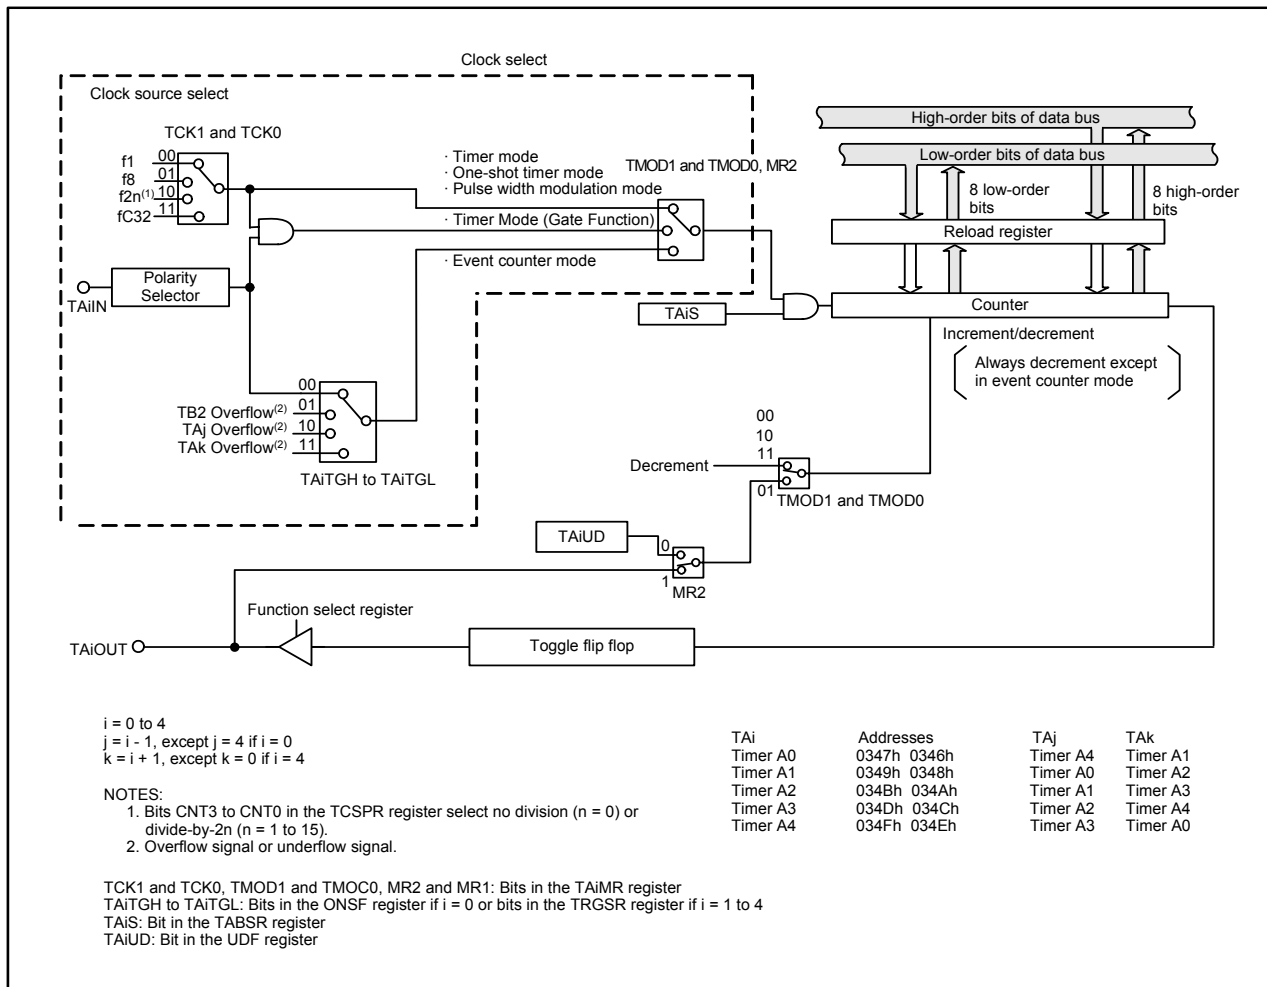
Clock select

Clock source select

TCK1 and TCK0

f1 00
f8 01
f2n$^{(1)}$ 10
fC32 11

· Timer mode
· One-shot timer mode
· Pulse width modulation mode

TMOD1 and TMOD0, MR2

· Timer Mode (Gate Function)

· Event counter mode

TAiIN

Polarity Selector

00
TB2 Overflow$^{(2)}$ 01
TAj Overflow$^{(2)}$ 10
TAk Overflow$^{(2)}$ 11

TAiTGH to TAiTGL

High-order bits of data bus

Low-order bits of data bus

8 low-order bits

8 high-order bits

Reload register

TAiS

Counter

Increment/decrement

Always decrement except in event counter mode

00
10
11
Decrement
01
TMOD1 and TMOD0

TAiUD
0
1
MR2

Function select register

TAiOUT

Toggle flip flop

i = 0 to 4
j = i - 1, except j = 4 if i = 0
k = i + 1, except k = 0 if i = 4

NOTES:
1. Bits CNT3 to CNT0 in the TCSPR register select no division (n = 0) or divide-by-2n (n = 1 to 15).
2. Overflow signal or underflow signal.

| TAi | Addresses | TAj | TAk |
|---|---|---|---|
| Timer A0 | 0347h 0346h | Timer A4 | Timer A1 |
| Timer A1 | 0349h 0348h | Timer A0 | Timer A2 |
| Timer A2 | 034Bh 034Ah | Timer A1 | Timer A3 |
| Timer A3 | 034Dh 034Ch | Timer A2 | Timer A4 |
| Timer A4 | 034Fh 034Eh | Timer A3 | Timer A0 |

TCK1 and TCK0, TMOD1 and TMOC0, MR2 and MR1: Bits in the TAiMR register
TAiTGH to TAiTGL: Bits in the ONSF register if i = 0 or bits in the TRGSR register if i = 1 to 4
TAiS: Bit in the TABSR register
TAiUD: Bit in the UDF register